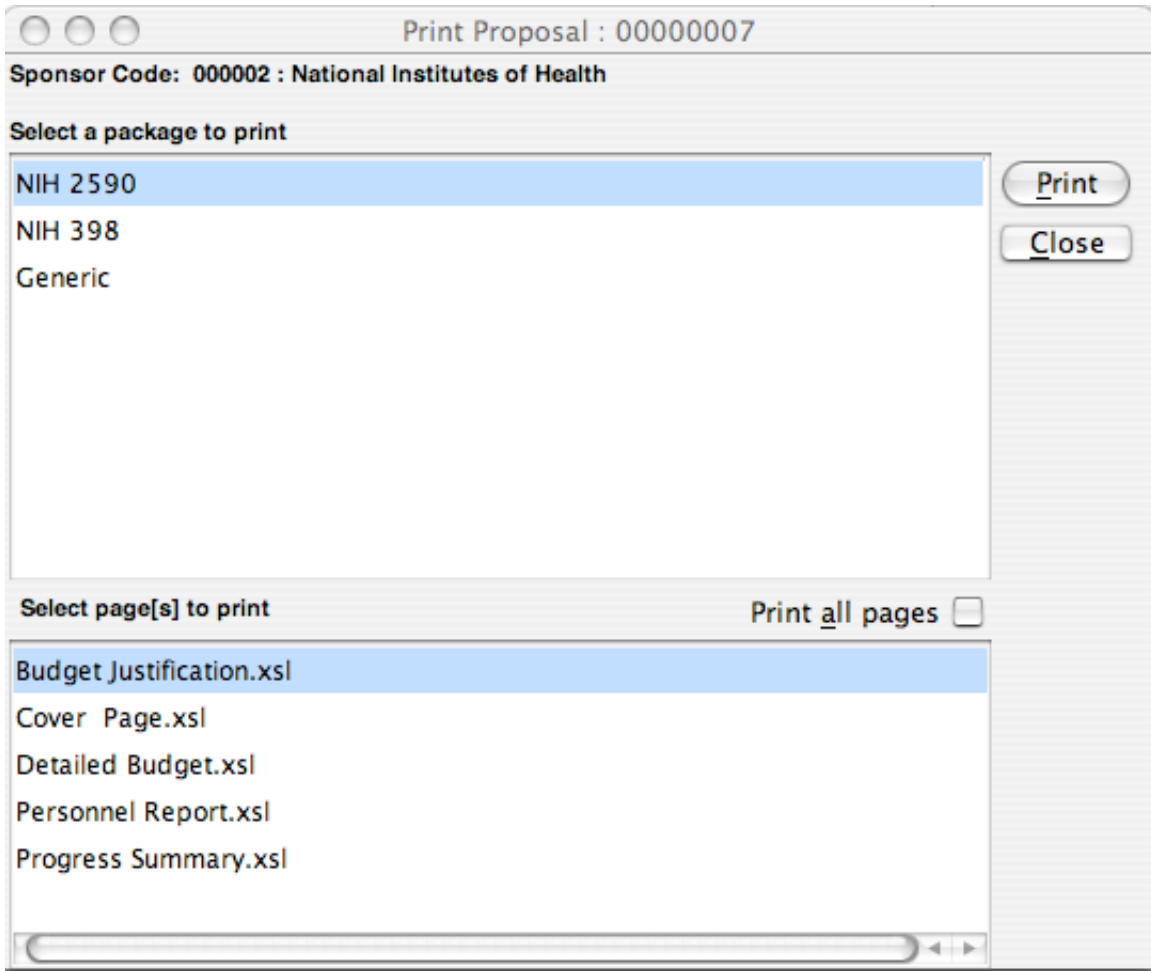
Print Proposal : 00000007

Sponsor Code: 000002 : National Institutes of Health

Select a package to print

NIH 2590
NIH 398
Generic

Print

Close

Select page[s] to print

Print all pages

Budget Justification.xsl
Cover Page.xsl
Detailed Budget.xsl
Personnel Report.xsl
Progress Summary.xsl